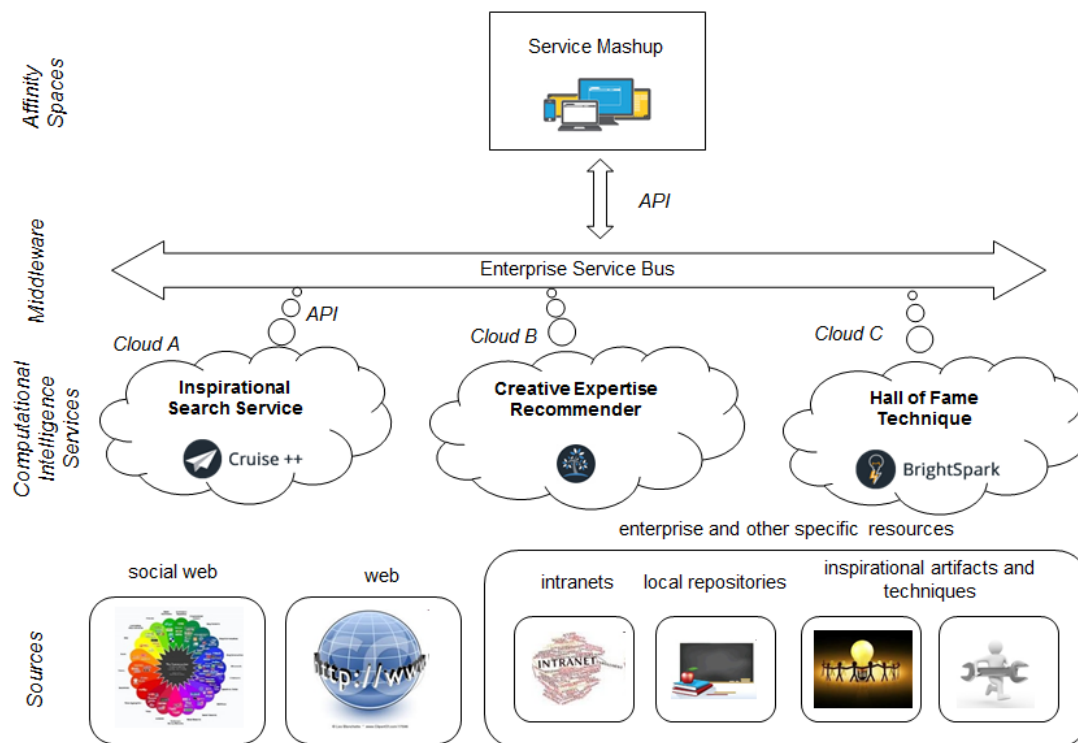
Affinity Spaces

Service Mashup

API

Middleware

Enterprise Service Bus

API

Cloud A

Cloud B

Cloud C

Computational Intelligence Services

Inspirational Search Service

Cruise ++

Creative Expertise Recommender

Hall of Fame Technique

BrightSpark

enterprise and other specific resources

Sources

social web

web

http://www

intranets

INTRANET

local repositories

inspirational artifacts and techniques